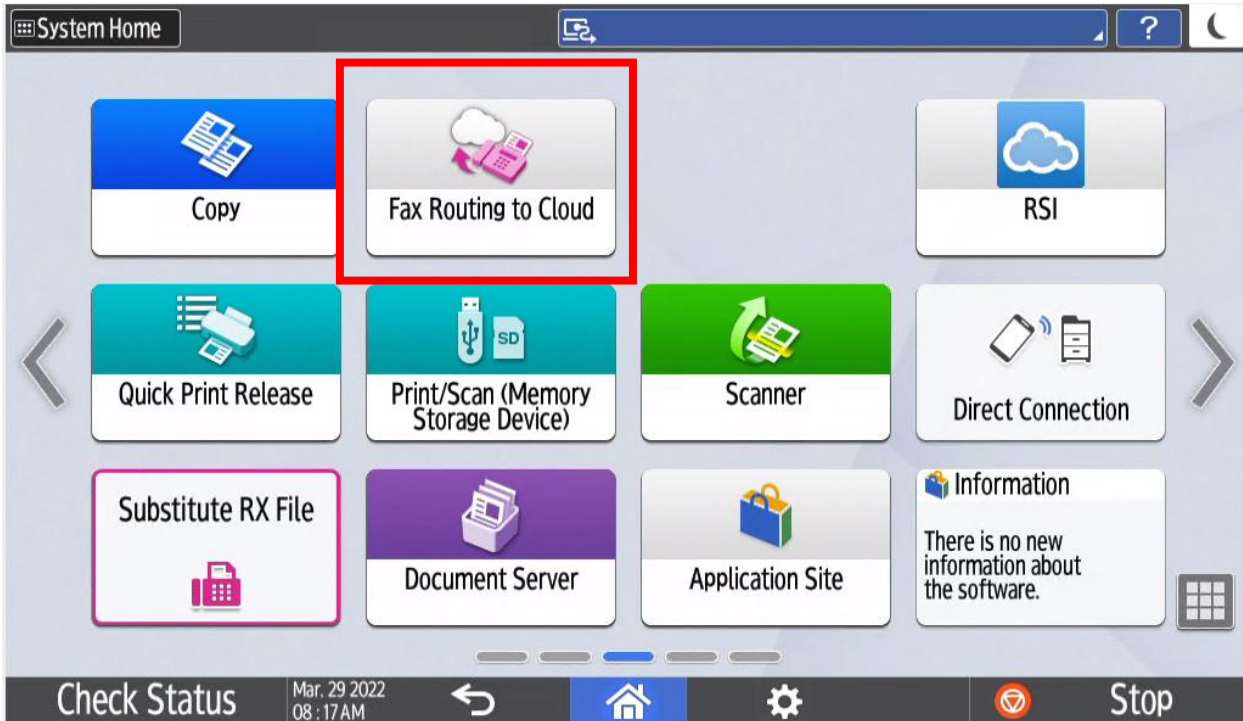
System Home

?

Copy

Fax Routing to Cloud

RSI

Quick Print Release

SD

Print/Scan (Memory Storage Device)

Scanner

Direct Connection

Substitute RX File

Document Server

Application Site

Information

There is no new information about the software.

Check Status

Mar. 29 2022
08 : 17AM

Stop